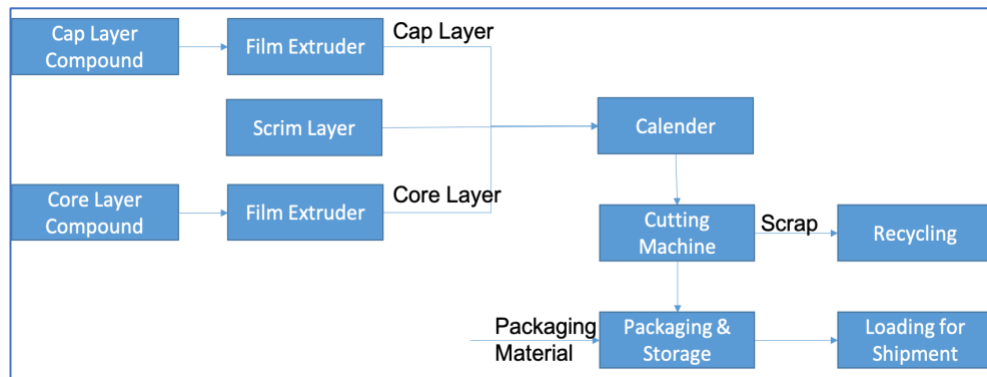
Cap Layer Compound

Film Extruder

Cap Layer

Scrim Layer

Calender

Core Layer Compound

Film Extruder

Core Layer

Cutting Machine

Scrap

Recycling

Packaging Material

Packaging & Storage

Loading for Shipment